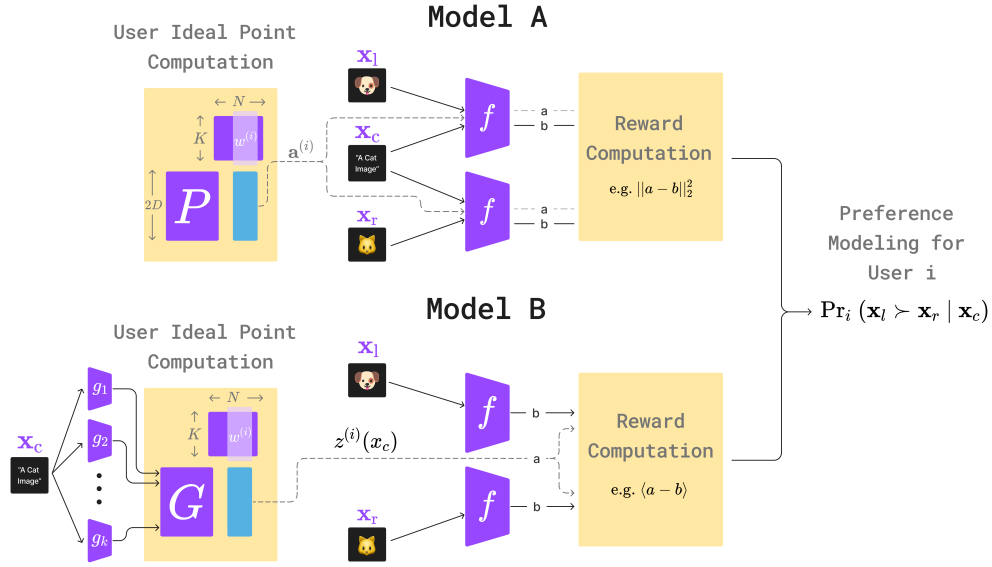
Model A

User Ideal Point Computation

$\leftarrow N \rightarrow$

$K$

$w^{(i)}$

$2D$

$P$

$\mathbf{a}^{(i)}$

$\mathbf{x}_l$

$\mathbf{x}_c$

"A Cat Image"

$\mathbf{x}_r$

$f$

a

b

$f$

a

b

Reward Computation

e.g. $||a-b||_2^2$

Preference Modeling for User i

$\Pr_i(\mathbf{x}_l \succ \mathbf{x}_r \mid \mathbf{x}_c)$

Model B

User Ideal Point Computation

$\mathbf{x}_c$

"A Cat Image"

$g_1$

$g_2$

$g_k$

$\leftarrow N \rightarrow$

$K$

$w^{(i)}$

$G$

$z^{(i)}(x_c)$

$\mathbf{x}_l$

$f$

b

a

$\mathbf{x}_r$

$f$

b

Reward Computation

e.g. $\langle a-b \rangle$